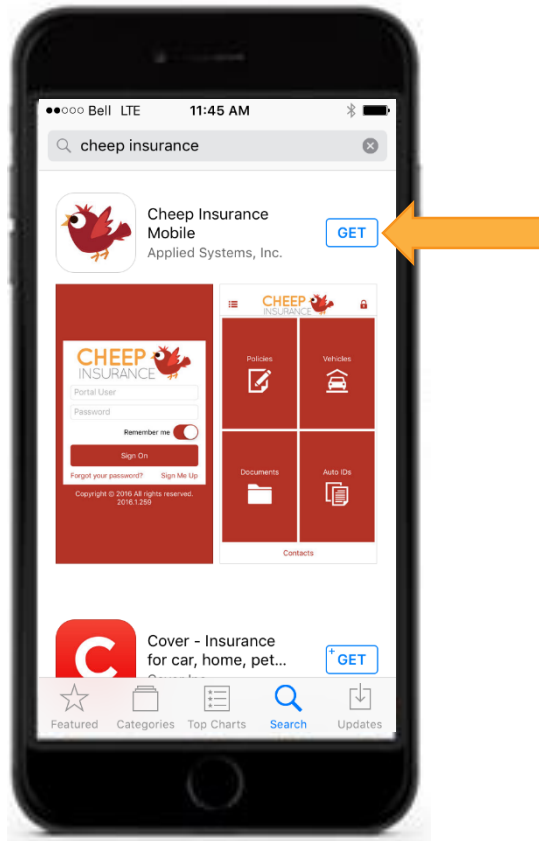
●●○○○ Bell LTE 11:45 AM

cheep insurance

Cheep Insurance Mobile
Applied Systems, Inc.
GET

CHEEP INSURANCE
Portal User
Password
Remember me
Sign On
Forgot your password? Sign Me Up
Copyright © 2016 All rights reserved.
2016.1.259

CHEEP INSURANCE
Policies
Vehicles
Documents
Auto IDs
Contacts

Cover - Insurance for car, home, pet...
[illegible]
GET

Featured Categories Top Charts Search Updates